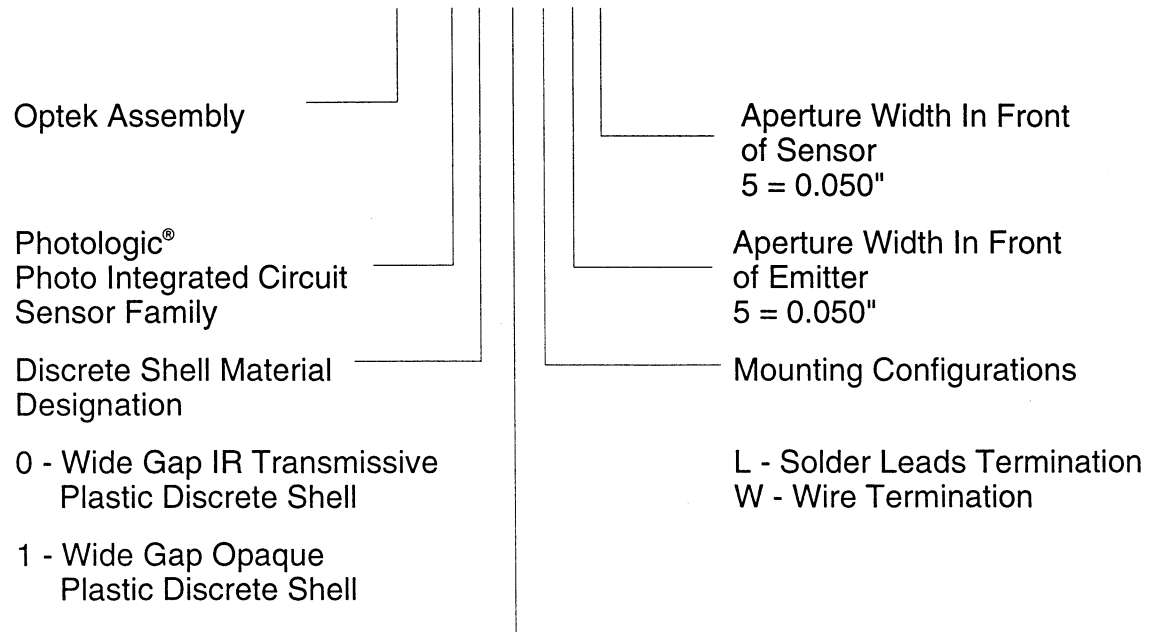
Optek Assembly

Photologic®
Photo Integrated Circuit
Sensor Family

Discrete Shell Material
Designation

0 - Wide Gap IR Transmissive
Plastic Discrete Shell

1 - Wide Gap Opaque
Plastic Discrete Shell

Aperture Width In Front
of Sensor
5 = 0.050"

Aperture Width In Front
of Emitter
5 = 0.050"

Mounting Configurations

L - Solder Leads Termination
W - Wire Termination